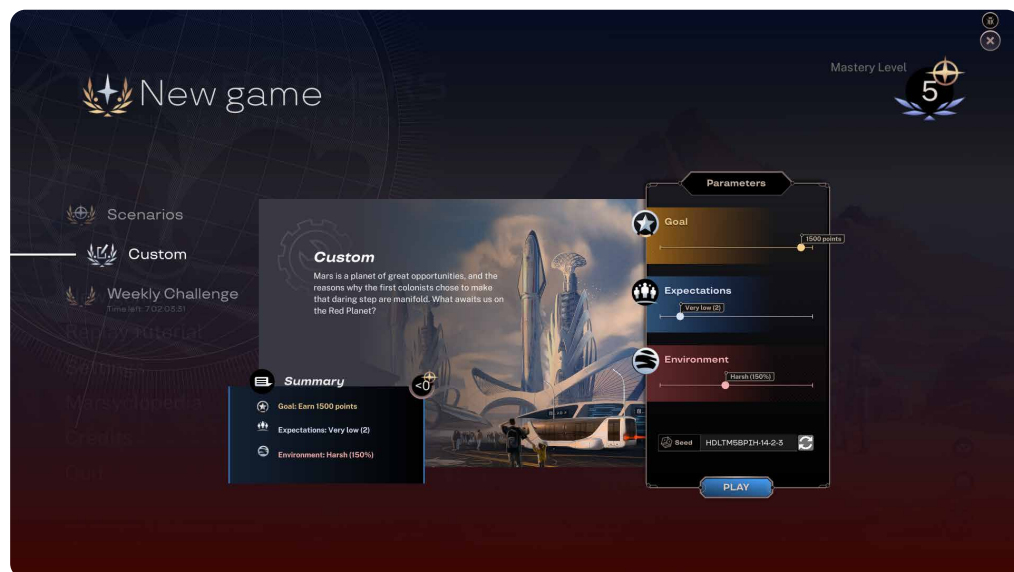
New game

Mastery Level
5

Scenarios

Custom

Weekly Challenge
Time left: 7:02:05:31

Custom

Mars is a planet of great opportunities, and the reasons why the first colonists chose to make that daring step are manifold. What awaits us on the Red Planet?

Summary
<0

Goal: Earn 1500 points
Expectations: Very low (2)
Environment: Harsh (150%)

Parameters

Goal
1500 points

Expectations
Very low (2)

Environment
Harsh (150%)

Seed HDLTM5BPIH-14-2-3

PLAY